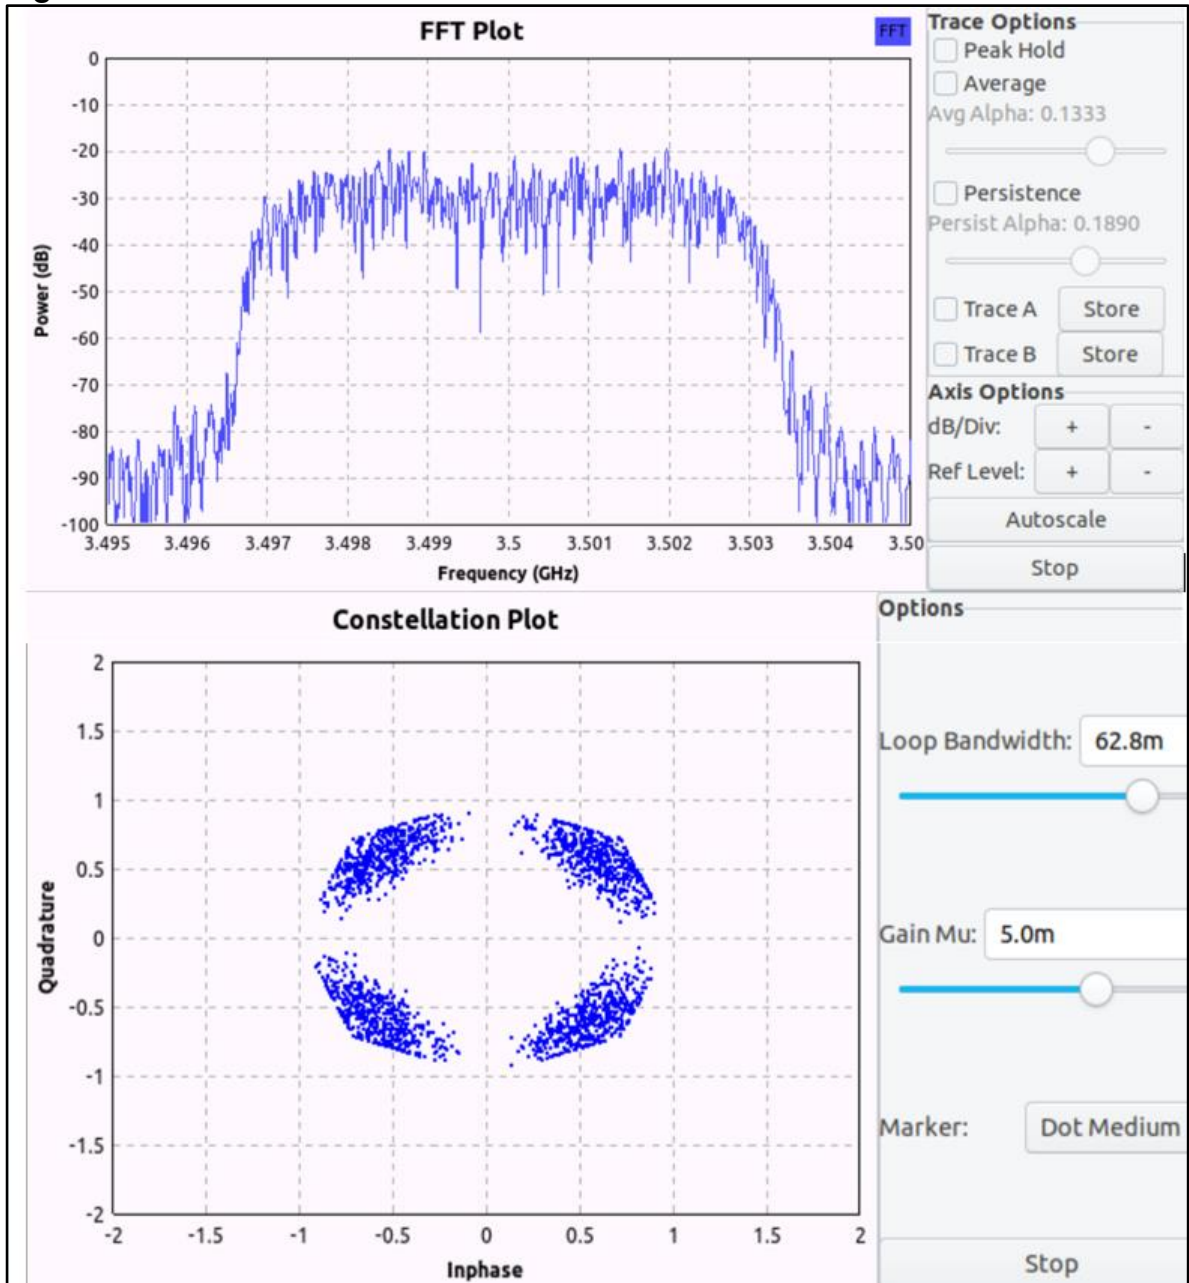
FFT Plot

FFT

0
-10
-20
-30
-40
-50
-60
-70
-80
-90
-100

Power (dB)

3.495 3.496 3.497 3.498 3.499 3.5 3.501 3.502 3.503 3.504 3.50

Frequency (GHz)

Trace Options
Peak Hold
Average
Avg Alpha: 0.1333
Persistence
Persist Alpha: 0.1890
Trace A Store
Trace B Store
Axis Options
dB/Div: + -
Ref Level: + -
Autoscale
Stop

Constellation Plot

2
1.5
1
0.5
0
-0.5
-1
-1.5
-2

Quadrature

-2 -1.5 -1 -0.5 0 0.5 1 1.5 2

Inphase

Options
Loop Bandwidth: 62.8m
Gain Mu: 5.0m
Marker: Dot Medium
Stop